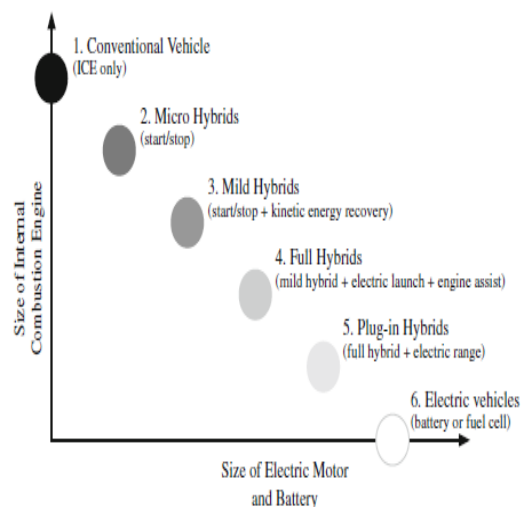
1. Conventional Vehicle
(ICE only)

2. Micro Hybrids
(start/stop)

3. Mild Hybrids
(start/stop + kinetic energy recovery)

4. Full Hybrids
(mild hybrid + electric launch + engine assist)

5. Plug-in Hybrids
(full hybrid + electric range)

6. Electric vehicles
(battery or fuel cell)

Size of Internal Combustion Engine

Size of Electric Motor and Battery